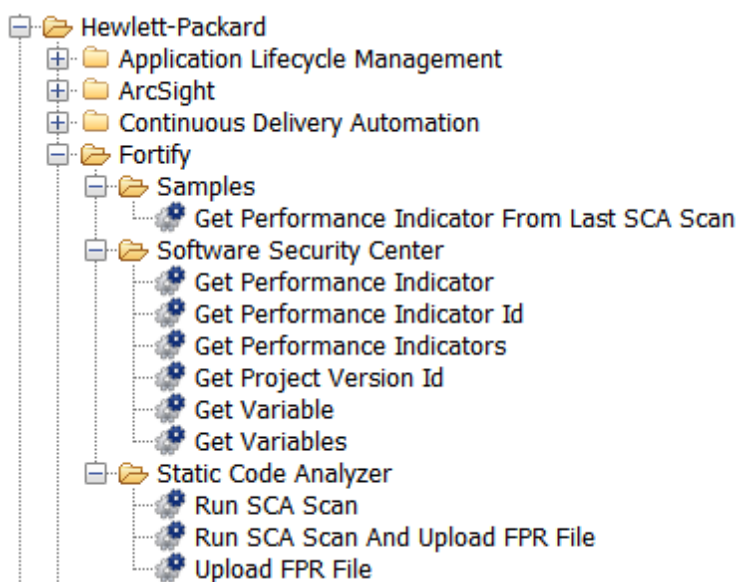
Hewlett-Packard
Application Lifecycle Management
ArcSight
Continuous Delivery Automation
Fortify
Samples
Get Performance Indicator From Last SCA Scan
Software Security Center
Get Performance Indicator
Get Performance Indicator Id
Get Performance Indicators
Get Project Version Id
Get Variable
Get Variables
Static Code Analyzer
Run SCA Scan
Run SCA Scan And Upload FPR File
Upload FPR File